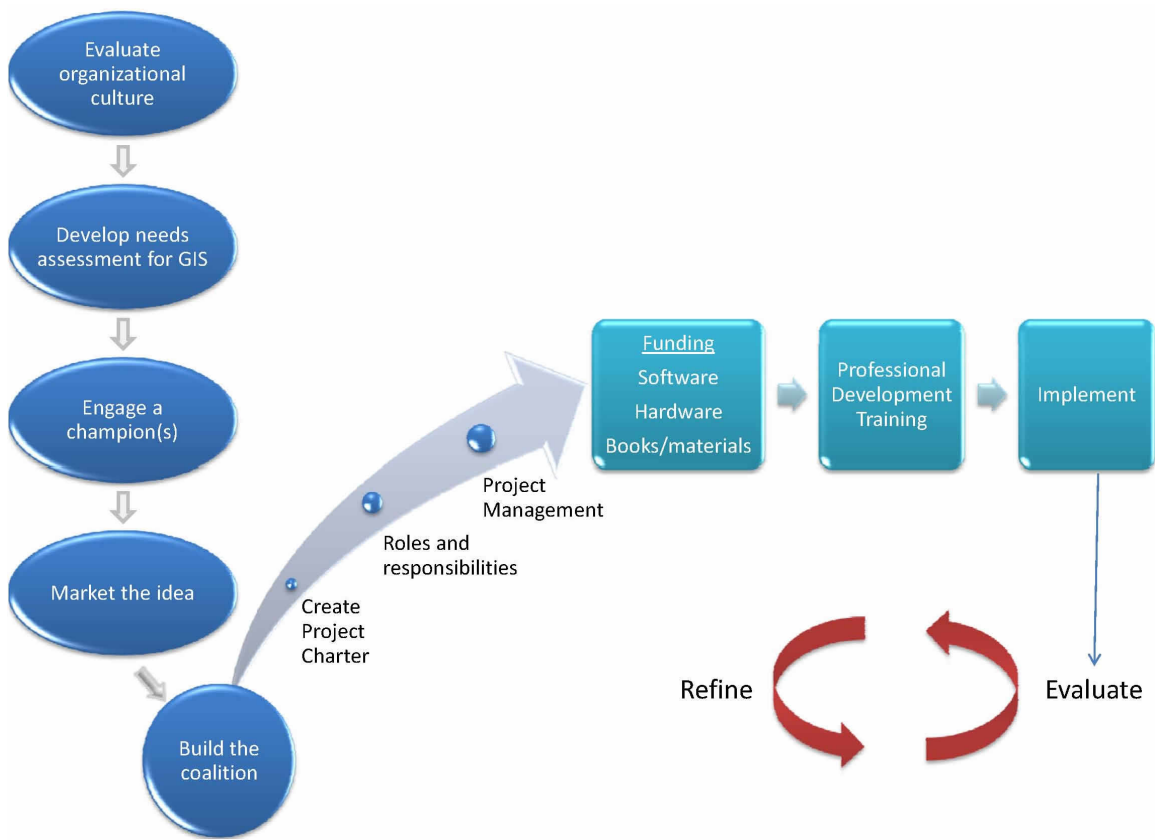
Evaluate organizational culture

Develop needs assessment for GIS

Engage a champion(s)

Market the idea

Build the coalition

Create Project Charter

Roles and responsibilities

Project Management

Funding
Software
Hardware
Books/materials

Professional Development Training

Implement

Refine

Evaluate